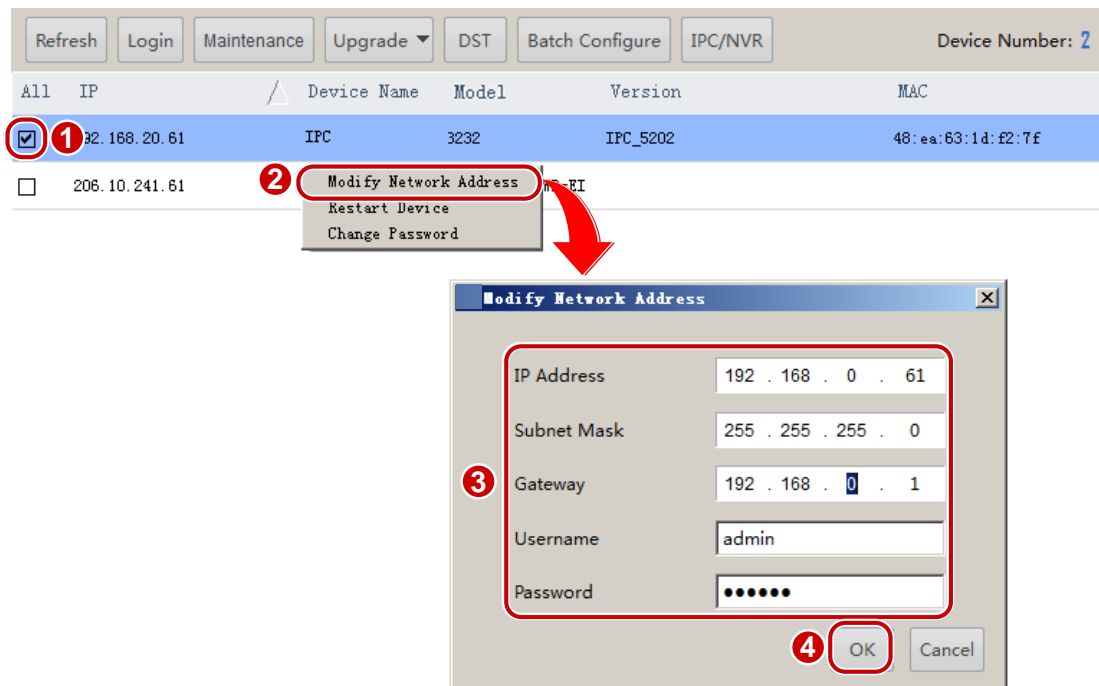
Refresh Login Maintenance Upgrade DST Batch Configure IPC/NVR Device Number: 2

| All | IP | Device Name | Model | Version | MAC |
|---|---|---|---|---|---|
| 1 | 92.168.20.61 | IPC | 3232 | IPC_5202 | 48:ea:63:1d:f2:7f |
| | 206.10.241.61 | 2 | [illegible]R-EI | | |

Modify Network Address
Restart Device
Change Password

Modify Network Address

3

IP Address 192 . 168 . 0 . 61
Subnet Mask 255 . 255 . 255 . 0
Gateway 192 . 168 . 0 . 1
Username admin
Password ••••••

4 OK Cancel